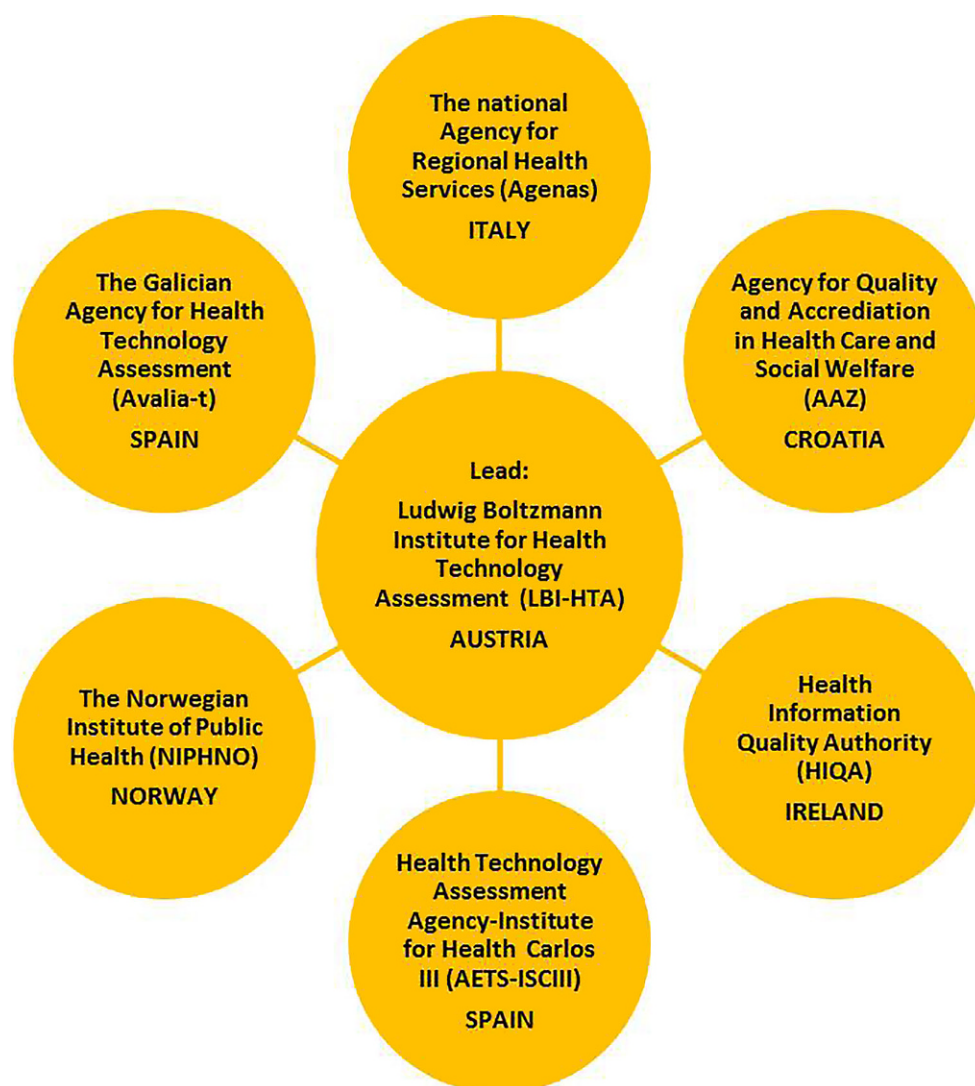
The national Agency for Regional Health Services (Agenas)
ITALY

The Galician Agency for Health Technology Assessment (Avalia-t)
SPAIN

Agency for Quality and Accrediation in Health Care and Social Welfare (AAZ)
CROATIA

Lead:
Ludwig Boltzmann Institute for Health Technology Assessment (LBI-HTA)
AUSTRIA

The Norwegian Institute of Public Health (NIPHNO)
NORWAY

Health Information Quality Authority (HIQA)
IRELAND

Health Technology Assessment Agency-Institute for Health Carlos III (AETS-ISCIII)
SPAIN